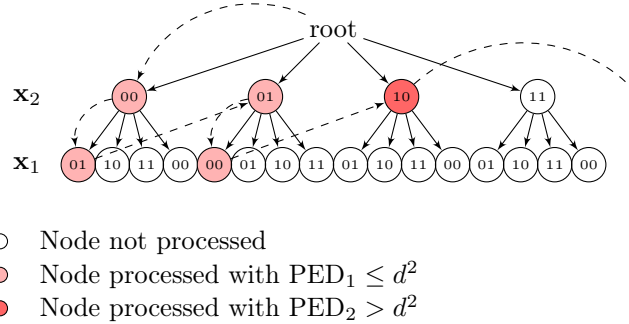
root

$\mathbf{x}_2$

00 01 10 11

$\mathbf{x}_1$

01 10 11 00 00 01 10 11 01 10 11 00 01 10 11 00

Node not processed

Node processed with $\text{PED}_1 \leq d^2$

Node processed with $\text{PED}_2 > d^2$